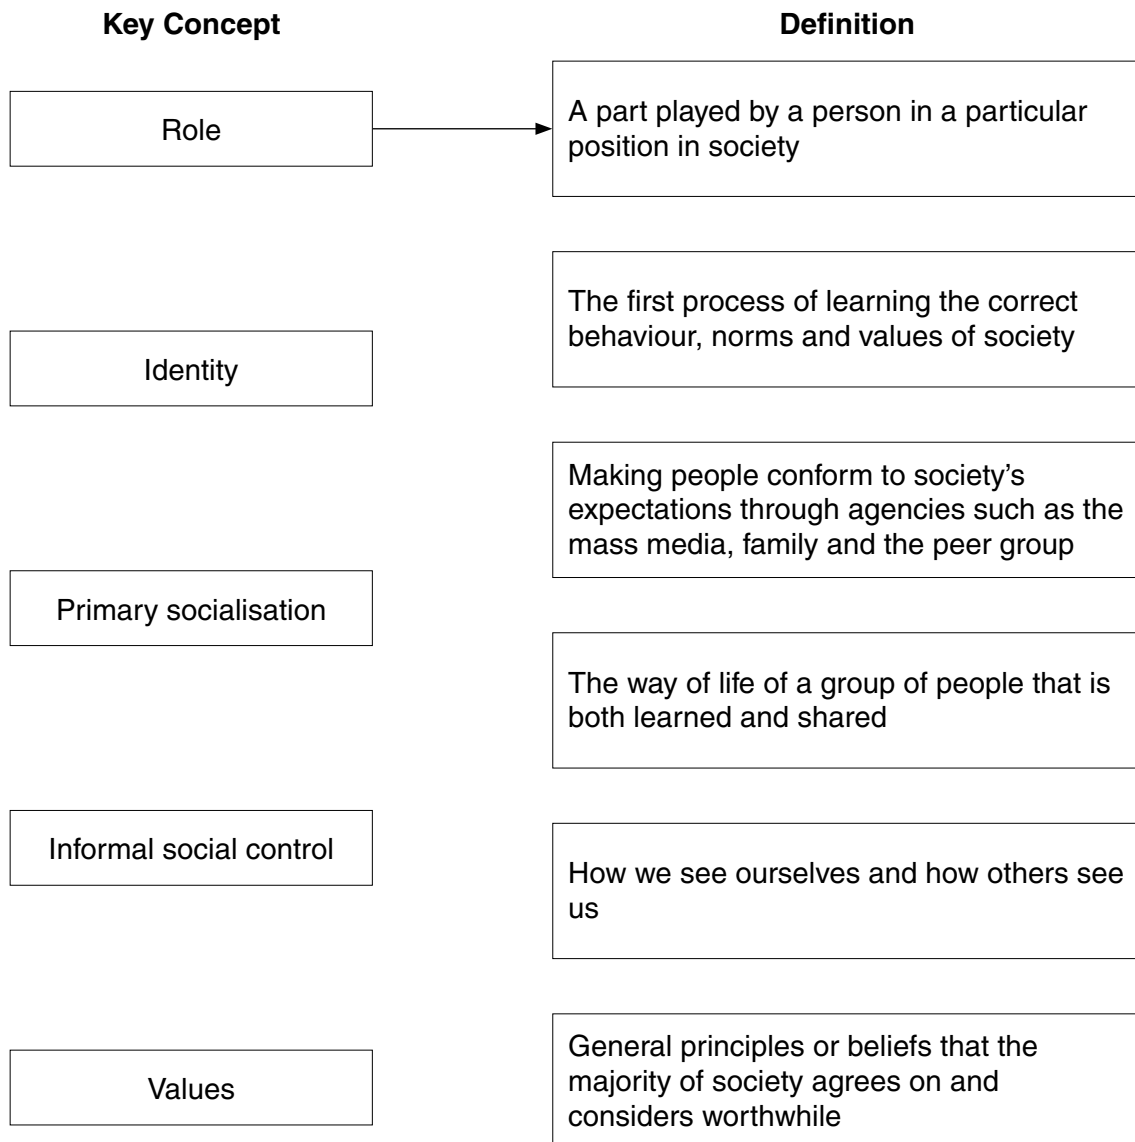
Key Concept

Role

Identity

Primary socialisation

Informal social control

Values

Definition

A part played by a person in a particular position in society

The first process of learning the correct behaviour, norms and values of society

Making people conform to society's expectations through agencies such as the mass media, family and the peer group

The way of life of a group of people that is both learned and shared

How we see ourselves and how others see us

General principles or beliefs that the majority of society agrees on and considers worthwhile